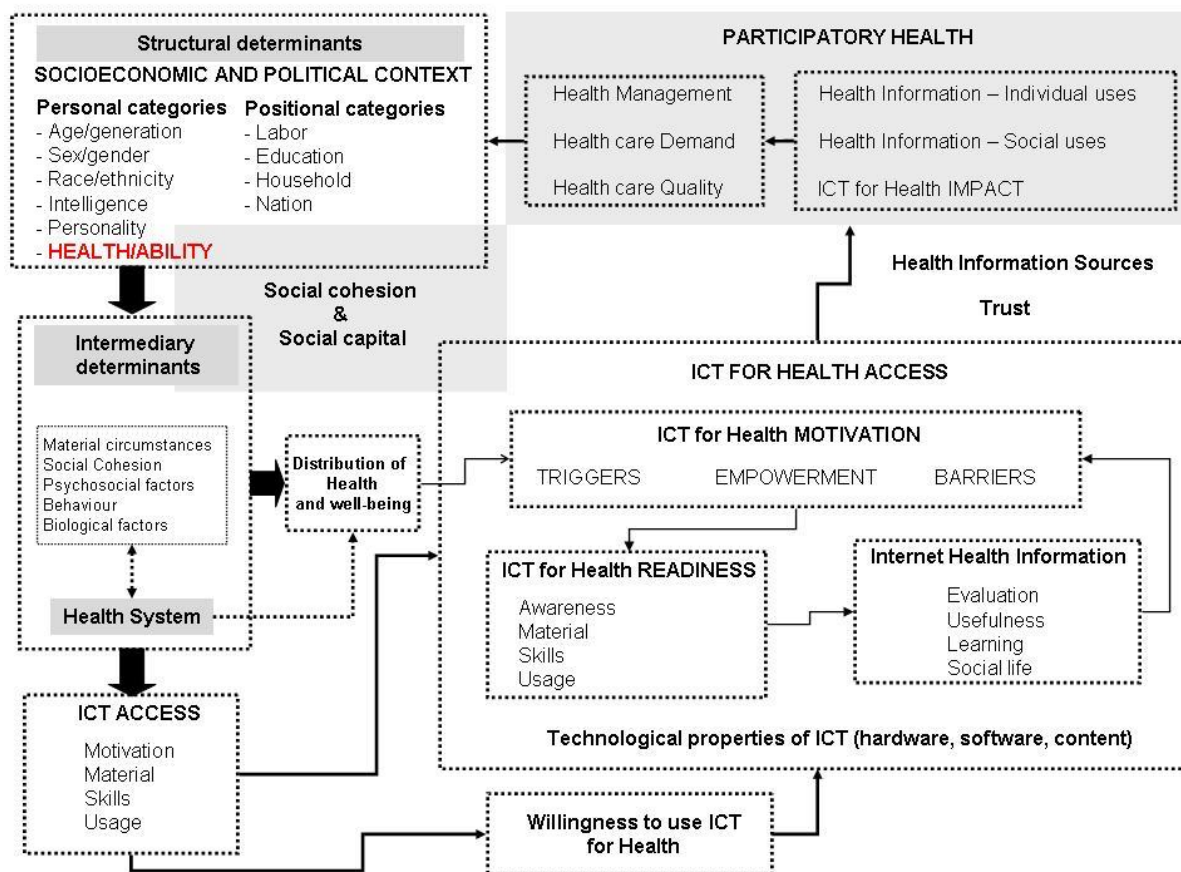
Structural determinants
SOCIOECONOMIC AND POLITICAL CONTEXT
Personal categories
- Age/generation
- Sex/gender
- Race/ethnicity
- Intelligence
- Personality
- HEALTH/ABILITY

Positional categories
- Labor
- Education
- Household
- Nation

PARTICIPATORY HEALTH
Health Management
Health care Demand
Health care Quality

Health Information – Individual uses
Health Information – Social uses
ICT for Health IMPACT

Health Information Sources
Trust

Social cohesion
&
Social capital

Intermediary determinants

Material circumstances
Social Cohesion
Psychosocial factors
Behaviour
Biological factors

Health System

Distribution of Health and well-being

ICT FOR HEALTH ACCESS

ICT for Health MOTIVATION
TRIGGERS
EMPOWERMENT
BARRIERS

ICT for Health READINESS
Awareness
Material
Skills
Usage

Internet Health Information
Evaluation
Usefulness
Learning
Social life

Technological properties of ICT (hardware, software, content)

ICT ACCESS
Motivation
Material
Skills
Usage

Willingness to use ICT for Health